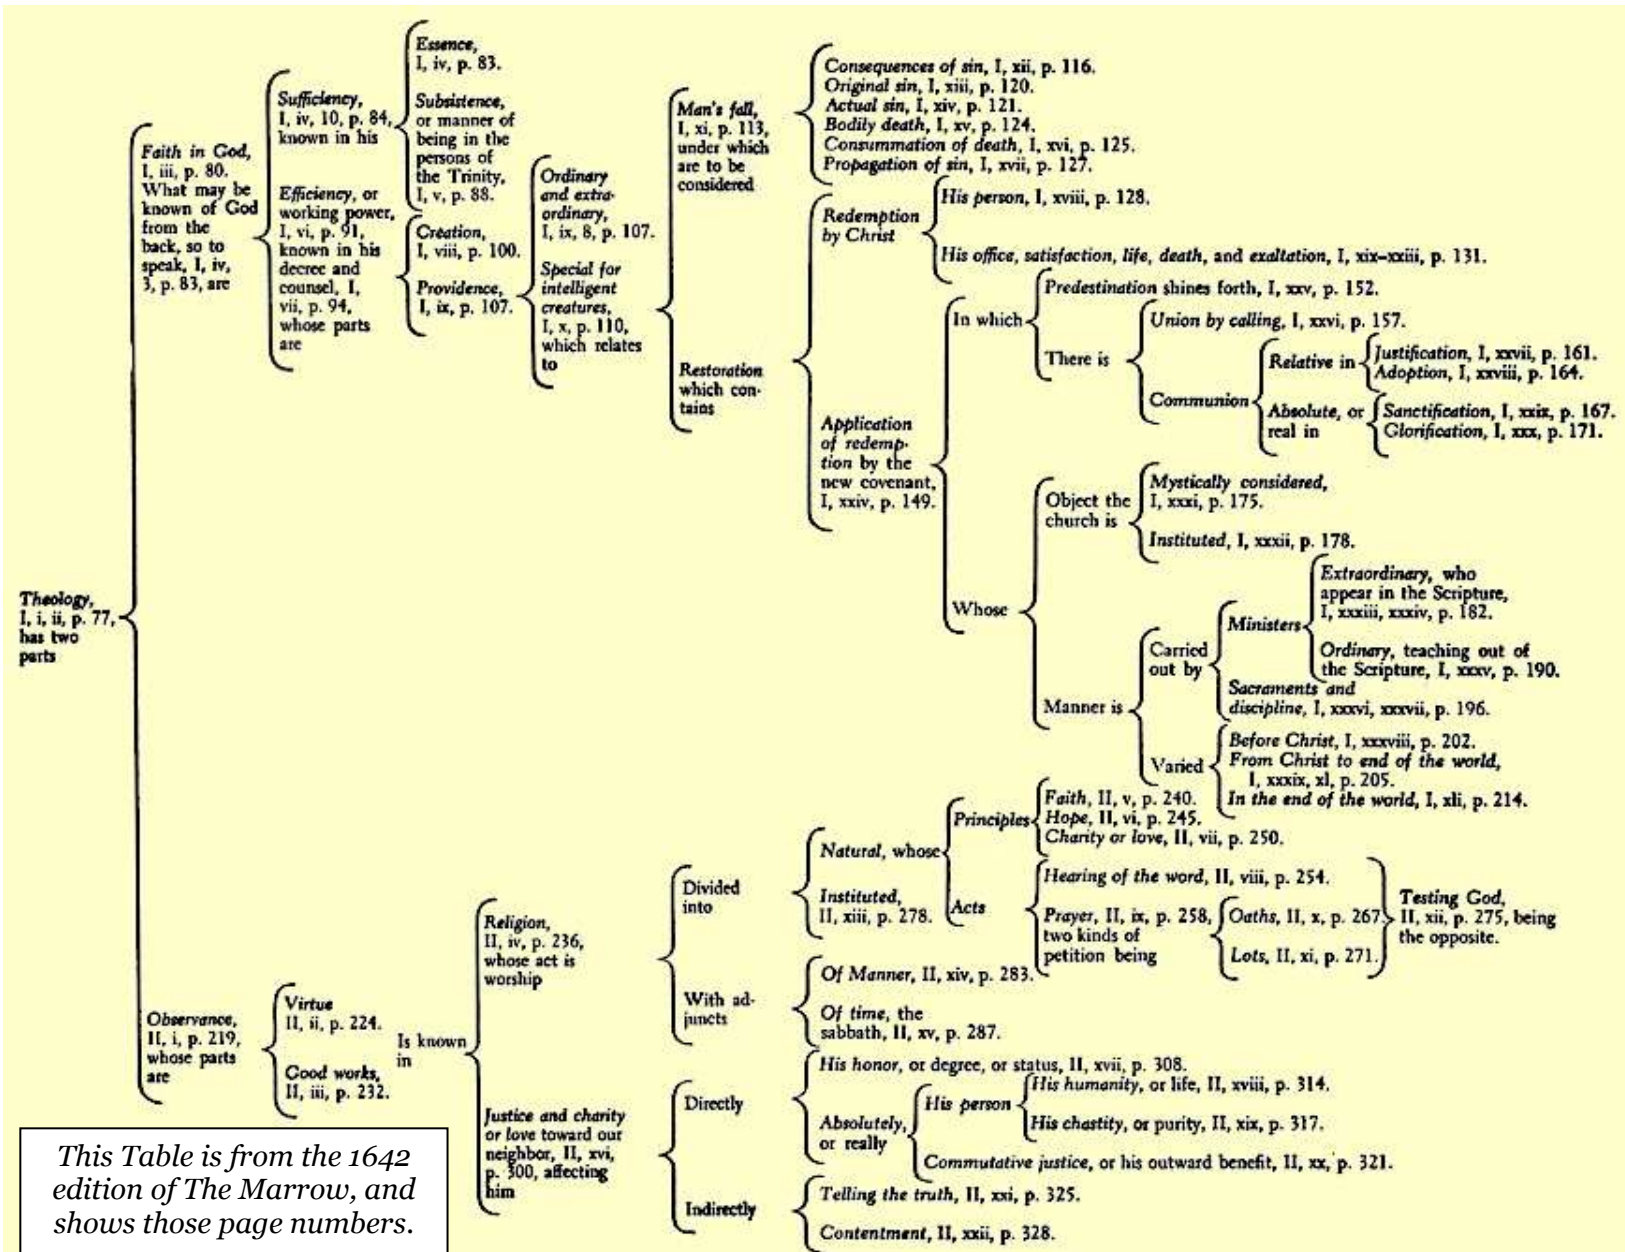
Theology, I, i, ii, p. 77, has two parts

Faith in God, I, iii, p. 80. What may be known of God from the back, so to speak, I, iv, 3, p. 83, are

Sufficiency, I, iv, 10, p. 84, known in his

Essence, I, iv, p. 83.

Subsistence, or manner of being in the persons of the Trinity, I, v, p. 88.

Efficiency, or working power, I, vi, p. 91, known in his decree and counsel, I, vii, p. 94, whose parts are

Creation, I, viii, p. 100.

Providence, I, ix, p. 107.

Ordinary and extraordinary, I, ix, 8, p. 107.

Special for intelligent creatures, I, x, p. 110, which relates to

Man's fall, I, xi, p. 113, under which are to be considered

Consequences of sin, I, xii, p. 116.
Original sin, I, xiii, p. 120.
Actual sin, I, xiv, p. 121.
Bodily death, I, xv, p. 124.
Consummation of death, I, xvi, p. 125.
Propagation of sin, I, xvii, p. 127.

Restoration which contains

Redemption by Christ

His person, I, xviii, p. 128.

His office, satisfaction, life, death, and exaltation, I, xix–xxiii, p. 131.

Application of redemption by the new covenant, I, xxiv, p. 149.

In which

Predestination shines forth, I, xxv, p. 152.

There is

Union by calling, I, xxvi, p. 157.

Communion

Relative in

Justification, I, xxvii, p. 161.
Adoption, I, xxviii, p. 164.

Absolute, or real in

Sanctification, I, xxix, p. 167.
Glorification, I, xxx, p. 171.

Whose

Object the church is

Mystically considered, I, xxxi, p. 175.

Instituted, I, xxxii, p. 178.

Manner is

Carried out by

Ministers

Extraordinary, who appear in the Scripture, I, xxxiii, xxxiv, p. 182.

Ordinary, teaching out of the Scripture, I, xxxv, p. 190.

Sacraments and discipline, I, xxxvi, xxxvii, p. 196.

Varied

Before Christ, I, xxxviii, p. 202.
From Christ to end of the world, I, xxxix, xl, p. 205.
In the end of the world, I, xli, p. 214.

Observance, II, i, p. 219, whose parts are

Virtue II, ii, p. 224.

Good works, II, iii, p. 232.

Is known in

Religion, II, iv, p. 236, whose act is worship

Divided into

Natural, whose

Principles

Faith, II, v, p. 240.
Hope, II, vi, p. 245.
Charity or love, II, vii, p. 250.

Acts

Hearing of the word, II, viii, p. 254.

Prayer, II, ix, p. 258, two kinds of petition being

Oaths, II, x, p. 267.

Lots, II, xi, p. 271.

Testing God, II, xii, p. 275, being the opposite.

Instituted, II, xiii, p. 278.

With adjuncts

Of Manner, II, xiv, p. 283.

Of time, the sabbath, II, xv, p. 287.

Justice and charity or love toward our neighbor, II, xvi, p. 300, affecting him

Directly

His honor, or degree, or status, II, xvii, p. 308.

Absolutely, or really

His person

His humanity, or life, II, xviii, p. 314.

His chastity, or purity, II, xix, p. 317.

Commutative justice, or his outward benefit, II, xx, p. 321.

Indirectly

Telling the truth, II, xxi, p. 325.

Contentment, II, xxii, p. 328.

This Table is from the 1642 edition of The Marrow, and shows those page numbers.